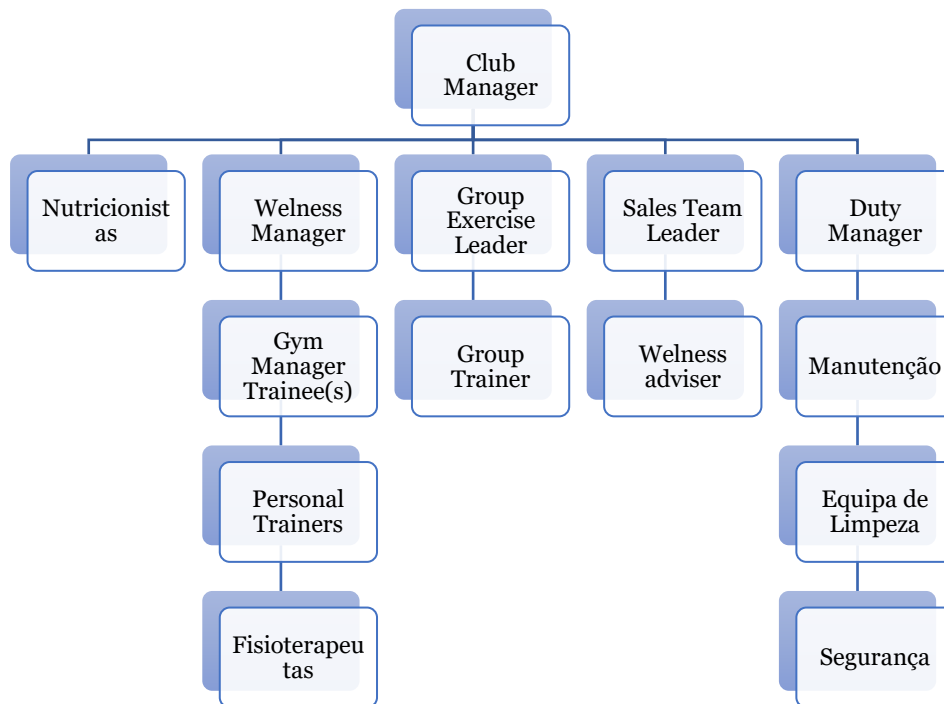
Club Manager

Nutricionistas

Welness Manager

Gym Manager Trainee(s)

Personal Trainers

Fisioterapeutas

Group Exercise Leader

Group Trainer

Sales Team Leader

Welness adviser

Duty Manager

Manutenção

Equipa de Limpeza

Segurança